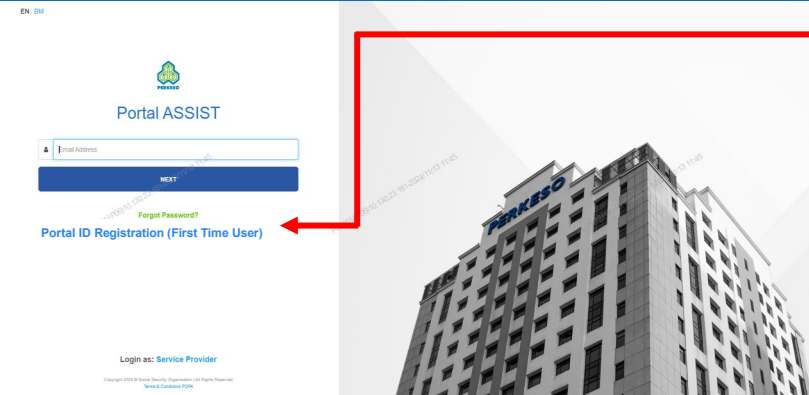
EN | BM

PERKESO

Portal ASSIST

Email Address

NEXT

Forgot Password?

Portal ID Registration (First Time User)

Login as: Service Provider

Copyright 2024 © Social Security Organisation | All Rights Reserved
Terms & Conditions PDPA

PERKESO